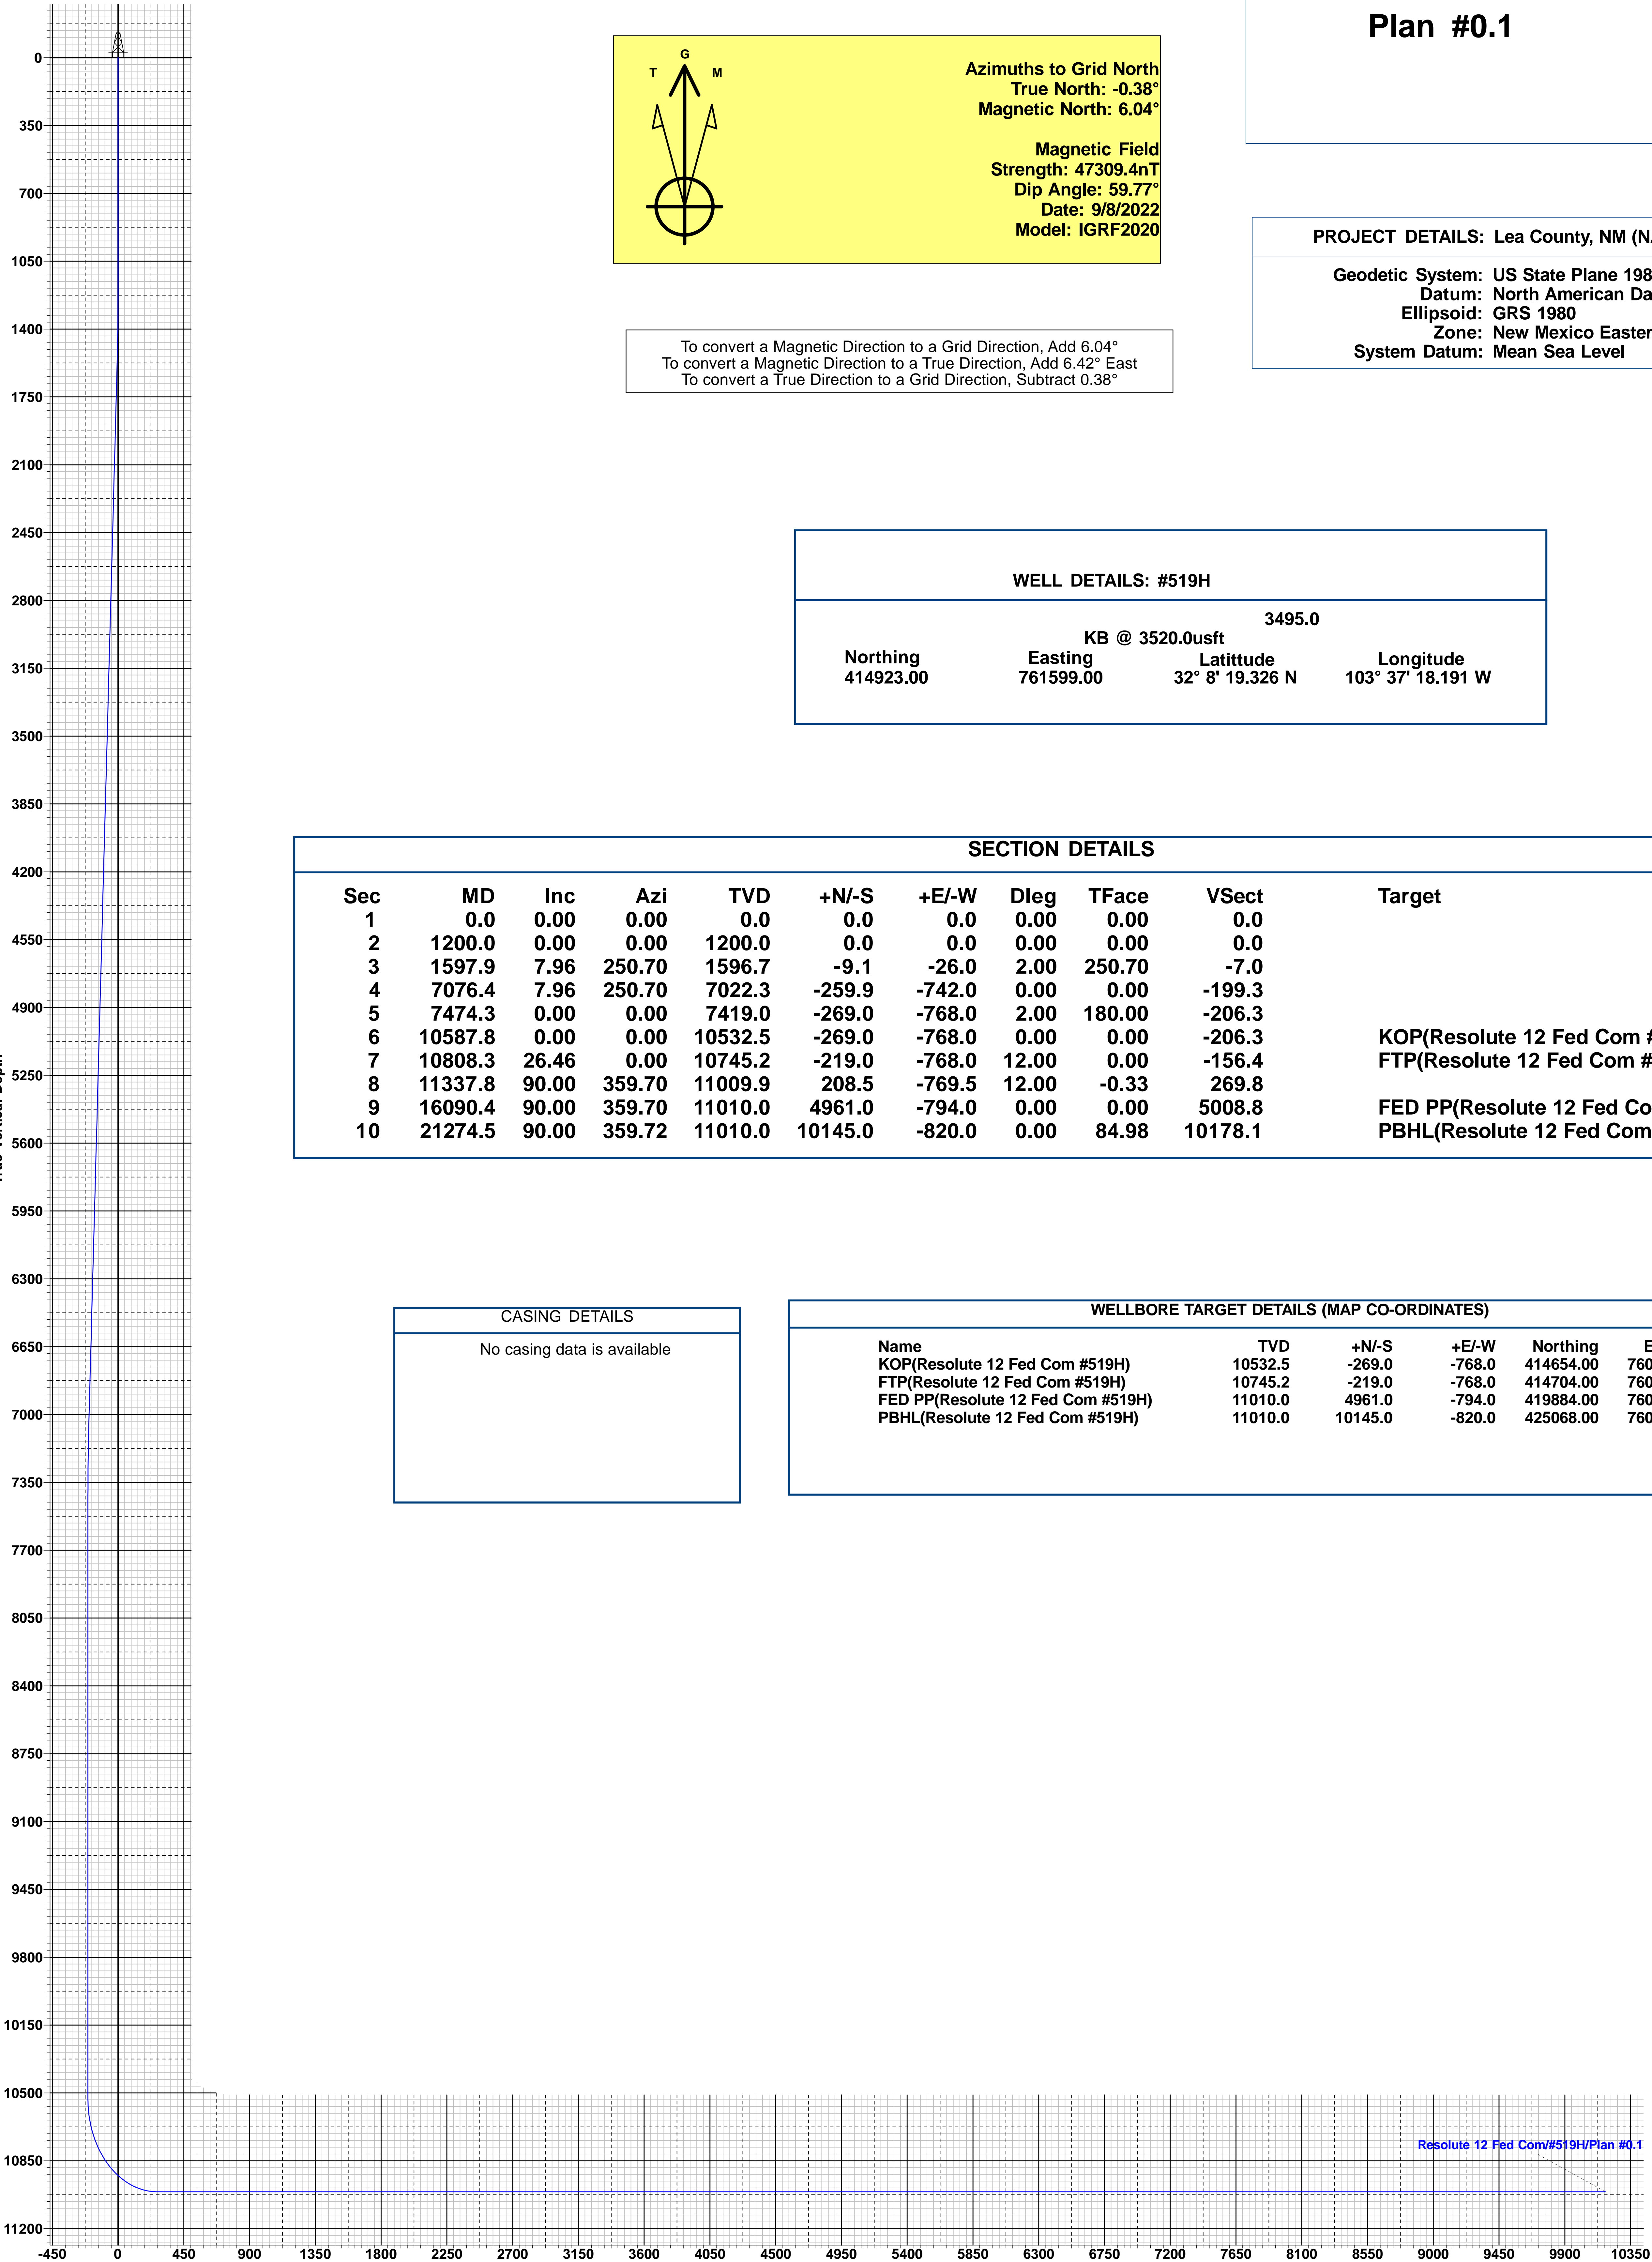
Plan #0.1

G
T M

Azimuths to Grid North
True North: -0.38°
Magnetic North: 6.04°

Magnetic Field
Strength: 47309.4nT
Dip Angle: 59.77°
Date: 9/8/2022
Model: IGRF2020

PROJECT DETAILS: Lea County, NM (N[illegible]

Geodetic System: US State Plane 198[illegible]
Datum: North American Da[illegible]
Ellipsoid: GRS 1980
Zone: New Mexico Easter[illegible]
System Datum: Mean Sea Level

To convert a Magnetic Direction to a Grid Direction, Add 6.04°
To convert a Magnetic Direction to a True Direction, Add 6.42° East
To convert a True Direction to a Grid Direction, Subtract 0.38°

WELL DETAILS: #519H

3495.0
KB @ 3520.0usft

| Northing | Easting | Latittude | Longitude |
|---|---|---|---|
| 414923.00 | 761599.00 | 32° 8' 19.326 N | 103° 37' 18.191 W |

SECTION DETAILS

| Sec | MD | Inc | Azi | TVD | +N/-S | +E/-W | Dleg | TFace | VSect | Target |
|---|---|---|---|---|---|---|---|---|---|---|
| 1 | 0.0 | 0.00 | 0.00 | 0.0 | 0.0 | 0.0 | 0.00 | 0.00 | 0.0 | |
| 2 | 1200.0 | 0.00 | 0.00 | 1200.0 | 0.0 | 0.0 | 0.00 | 0.00 | 0.0 | |
| 3 | 1597.9 | 7.96 | 250.70 | 1596.7 | -9.1 | -26.0 | 2.00 | 250.70 | -7.0 | |
| 4 | 7076.4 | 7.96 | 250.70 | 7022.3 | -259.9 | -742.0 | 0.00 | 0.00 | -199.3 | |
| 5 | 7474.3 | 0.00 | 0.00 | 7419.0 | -269.0 | -768.0 | 2.00 | 180.00 | -206.3 | |
| 6 | 10587.8 | 0.00 | 0.00 | 10532.5 | -269.0 | -768.0 | 0.00 | 0.00 | -206.3 | KOP(Resolute 12 Fed Com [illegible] |
| 7 | 10808.3 | 26.46 | 0.00 | 10745.2 | -219.0 | -768.0 | 12.00 | 0.00 | -156.4 | FTP(Resolute 12 Fed Com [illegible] |
| 8 | 11337.8 | 90.00 | 359.70 | 11009.9 | 208.5 | -769.5 | 12.00 | -0.33 | 269.8 | |
| 9 | 16090.4 | 90.00 | 359.70 | 11010.0 | 4961.0 | -794.0 | 0.00 | 0.00 | 5008.8 | FED PP(Resolute 12 Fed Co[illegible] |
| 10 | 21274.5 | 90.00 | 359.72 | 11010.0 | 10145.0 | -820.0 | 0.00 | 84.98 | 10178.1 | PBHL(Resolute 12 Fed Com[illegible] |

CASING DETAILS
No casing data is available

WELLBORE TARGET DETAILS (MAP CO-ORDINATES)

| Name | TVD | +N/-S | +E/-W | Northing | E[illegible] |
|---|---|---|---|---|---|
| KOP(Resolute 12 Fed Com #519H) | 10532.5 | -269.0 | -768.0 | 414654.00 | 760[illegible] |
| FTP(Resolute 12 Fed Com #519H) | 10745.2 | -219.0 | -768.0 | 414704.00 | 760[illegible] |
| FED PP(Resolute 12 Fed Com #519H) | 11010.0 | 4961.0 | -794.0 | 419884.00 | 760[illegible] |
| PBHL(Resolute 12 Fed Com #519H) | 11010.0 | 10145.0 | -820.0 | 425068.00 | 760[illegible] |

0 350 700 1050 1400 1750 2100 2450 2800 3150 3500 3850 4200 4550 4900 5250 5600 5950 6300 6650 7000 7350 7700 8050 8400 8750 9100 9450 9800 10150 10500 10850 11200

True Vertical Depth

Resolute 12 Fed Com/#519H/Plan #0.1

-450 0 450 900 1350 1800 2250 2700 3150 3600 4050 4500 4950 5400 5850 6300 6750 7200 7650 8100 8550 9000 9450 9900 10350